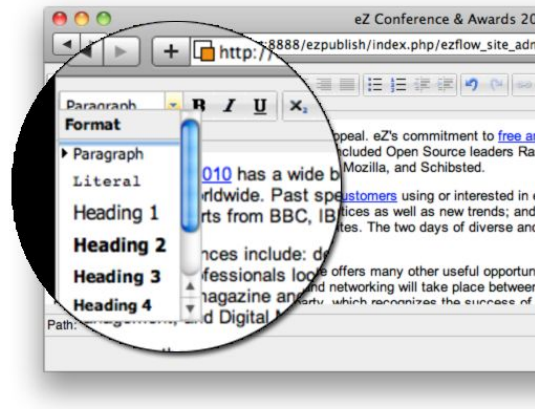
eZ Conference & Awards 20

http://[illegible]:8888/ezpublish/index.php/ezflow_site_adm

Paragraph
B I U
Format
Paragraph
Literal
Heading 1
Heading 2
Heading 3
Heading 4

010 has a wide b
orldwide. Past spe
rts from BBC, IB
nces include: d
ofessionals lo
magazine an
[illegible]agement, and Digital M

ppeal. eZ's commitment to free ar
ncluded Open Source leaders Ra
 Mozilla, and Schibsted.

ustomers using or interested in e
tices as well as new trends; and
ites. The two days of diverse and

e offers many other useful opportu
nd networking will take place between
arty, which recognizes the success of

Path: